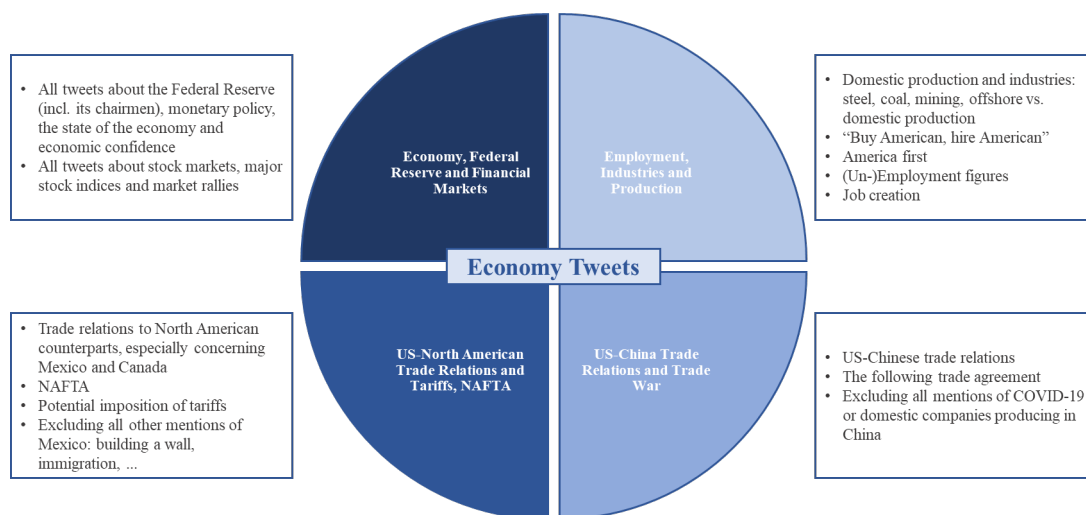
• All tweets about the Federal Reserve (incl. its chairmen), monetary policy, the state of the economy and economic confidence
• All tweets about stock markets, major stock indices and market rallies

Economy, Federal Reserve and Financial Markets

Employment, Industries and Production

• Domestic production and industries: steel, coal, mining, offshore vs. domestic production
• "Buy American, hire American"
• America first
• (Un-)Employment figures
• Job creation

Economy Tweets

• Trade relations to North American counterparts, especially concerning Mexico and Canada
• NAFTA
• Potential imposition of tariffs
• Excluding all other mentions of Mexico: building a wall, immigration, ...

US-North American Trade Relations and Tariffs, NAFTA

US-China Trade Relations and Trade War

• US-Chinese trade relations
• The following trade agreement
• Excluding all mentions of COVID-19 or domestic companies producing in China